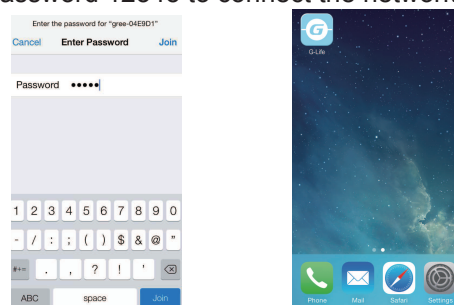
assword 12345 to connect the network

Enter the password for "gree-04E9D1"

Cancel Enter Password Join

Password •••••

1 2 3 4 5 6 7 8 9 0

- / : ; ( ) $ & @ "

#+= . , ? ! '

ABC space Join

G-Life

Phone Mail Safari Settings